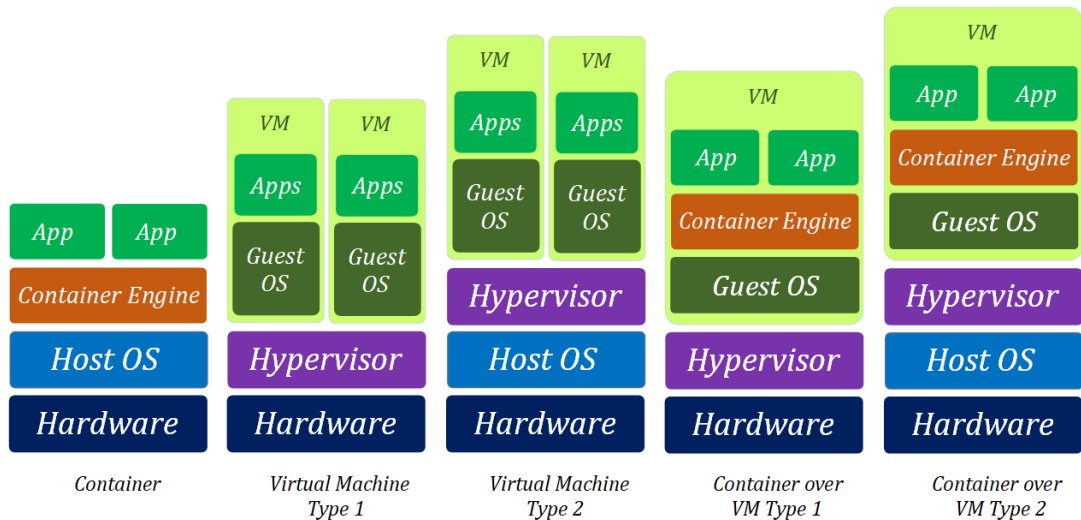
App App
Container Engine
Host OS
Hardware
Container

VM
Apps
Guest OS
VM
Apps
Guest OS
Hypervisor
Hardware
Virtual Machine Type 1

VM
Apps
Guest OS
VM
Apps
Guest OS
Hypervisor
Host OS
Hardware
Virtual Machine Type 2

VM
App App
Container Engine
Guest OS
Hypervisor
Hardware
Container over VM Type 1

VM
App App
Container Engine
Guest OS
Hypervisor
Host OS
Hardware
Container over VM Type 2